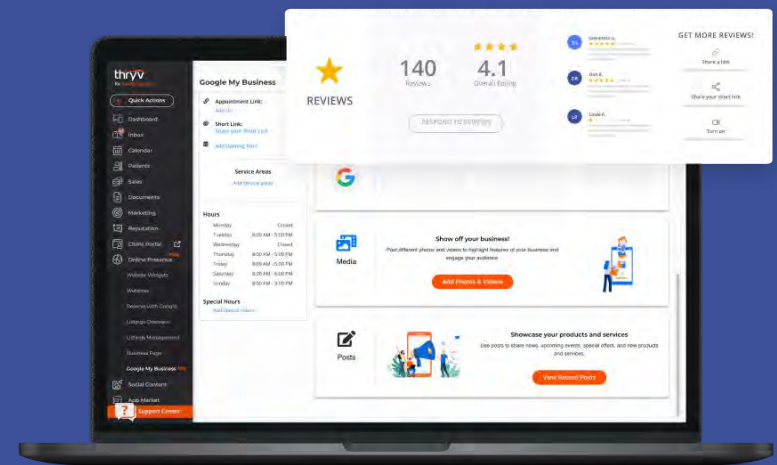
thryv

Quick Actions

Dashboard

Inbox

Calendar

Patients

Sales

Documents

Marketing

Reputation

Client Portal

Online Presence

Website Widgets

Websites

Reserve with Google

Listings Overview

Listings Management

Business Page

Google My Business

Social Content

App Market

Support Center

Google My Business

Appointment Link:

Short Link:

Add Opening Date

Service Areas

Add Service areas

Hours

| Monday | Closed |
|---|---|
| Tuesday | 9:00 AM - 5:00 PM |
| Wednesday | Closed |
| Thursday | 8:00 AM - 5:00 PM |
| Friday | 9:00 AM - 5:00 PM |
| Saturday | 8:00 AM - 6:00 PM |
| Sunday | 8:00 AM - 5:00 PM |

Special Hours

Add Special Hours

REVIEWS

140
Reviews

4.1
Overall Rating

RESPOND TO REVIEWS

GET MORE REVIEWS!

Share a link

Share your short link

Text can

Media

Show off your business!

Post different photos and videos to highlight features of your business and engage your audience

Add Photos & Videos

Posts

Showcase your products and services

Use posts to share news, upcoming events, special offers, and new products and services.

View Recent Posts